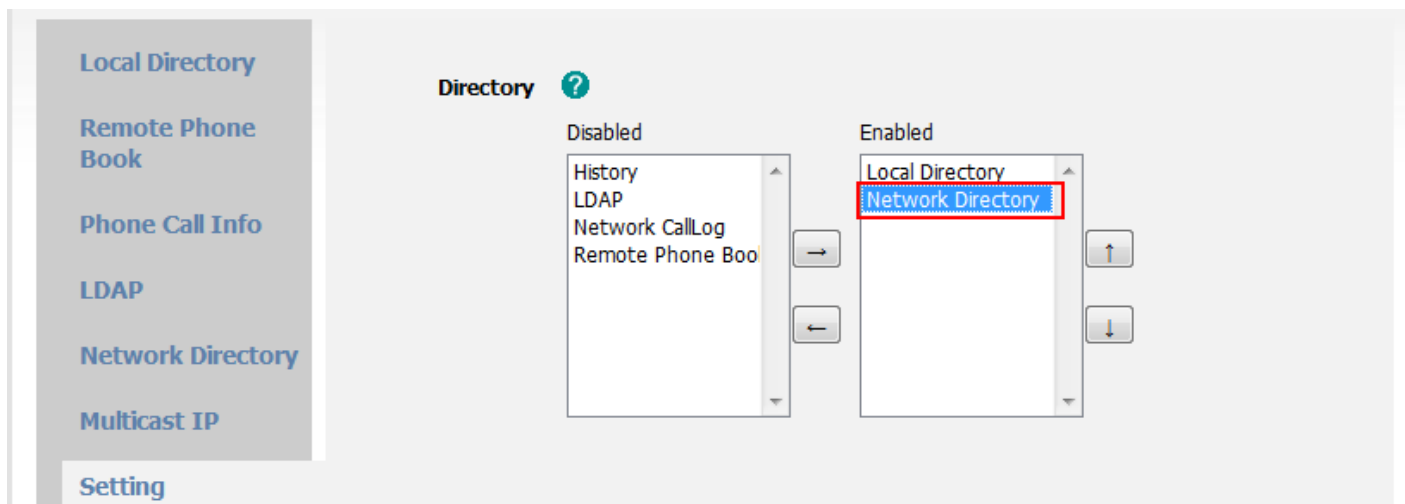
Local Directory

Remote Phone Book

Phone Call Info

LDAP

Network Directory

Multicast IP

Setting

Directory

Disabled

History
LDAP
Network CallLog
Remote Phone Boo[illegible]

→

←

Enabled

Local Directory
Network Directory

↑

↓